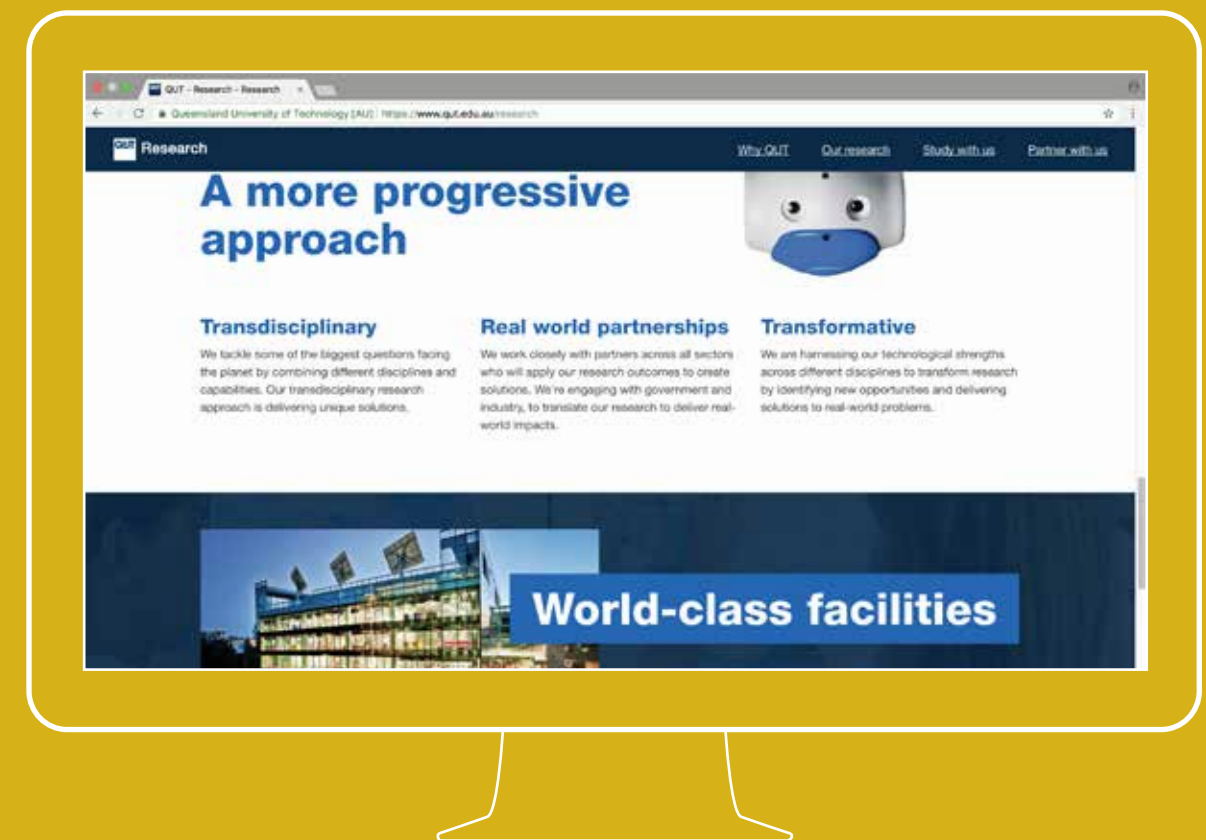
QUT - Research - Research

Queensland University of Technology [AU] https://www.qut.edu.au/research

QUT Research

Why QUT Our research Study with us Partner with us

A more progressive approach

Transdisciplinary

We tackle some of the biggest questions facing the planet by combining different disciplines and capabilities. Our transdisciplinary research approach is delivering unique solutions.

Real world partnerships

We work closely with partners across all sectors who will apply our research outcomes to create solutions. We're engaging with government and industry, to translate our research to deliver real-world impacts.

Transformative

We are harnessing our technological strengths across different disciplines to transform research by identifying new opportunities and delivering solutions to real-world problems.

World-class facilities